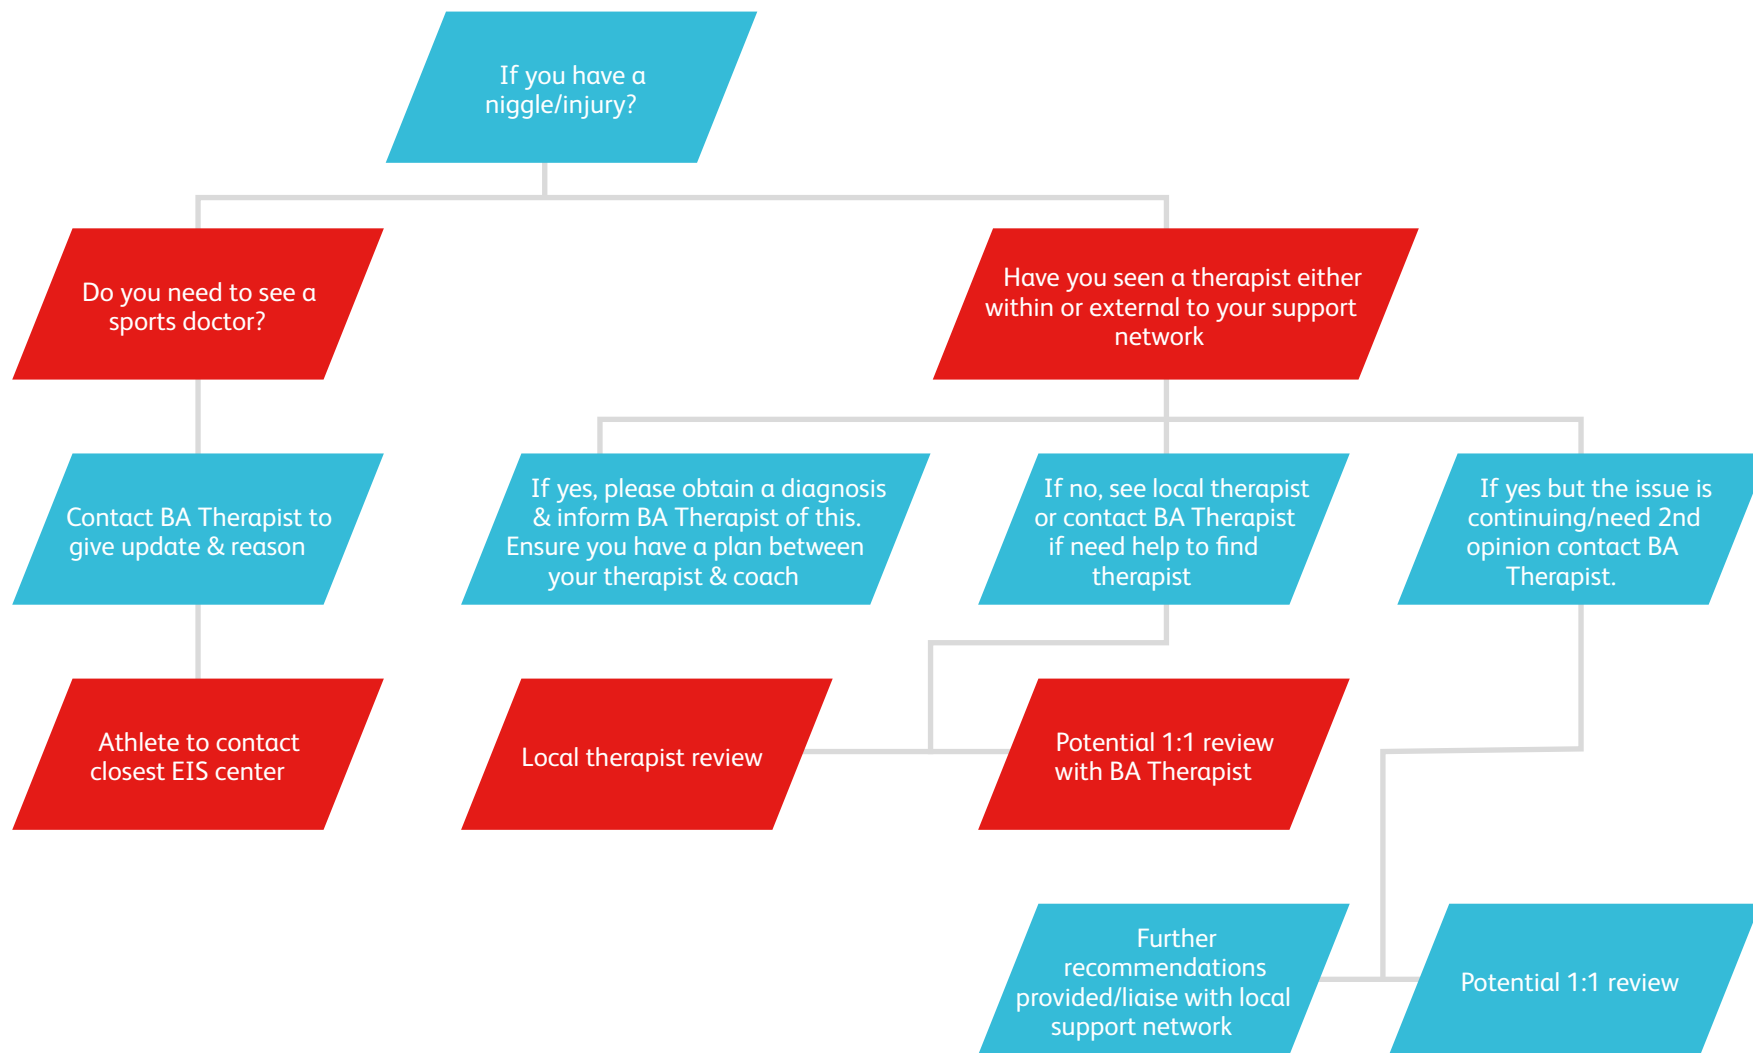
If you have a niggle/injury?

Do you need to see a sports doctor?

Have you seen a therapist either within or external to your support network

Contact BA Therapist to give update & reason

If yes, please obtain a diagnosis & inform BA Therapist of this. Ensure you have a plan between your therapist & coach

If no, see local therapist or contact BA Therapist if need help to find therapist

If yes but the issue is continuing/need 2nd opinion contact BA Therapist.

Athlete to contact closest EIS center

Local therapist review

Potential 1:1 review with BA Therapist

Further recommendations provided/liaise with local support network

Potential 1:1 review